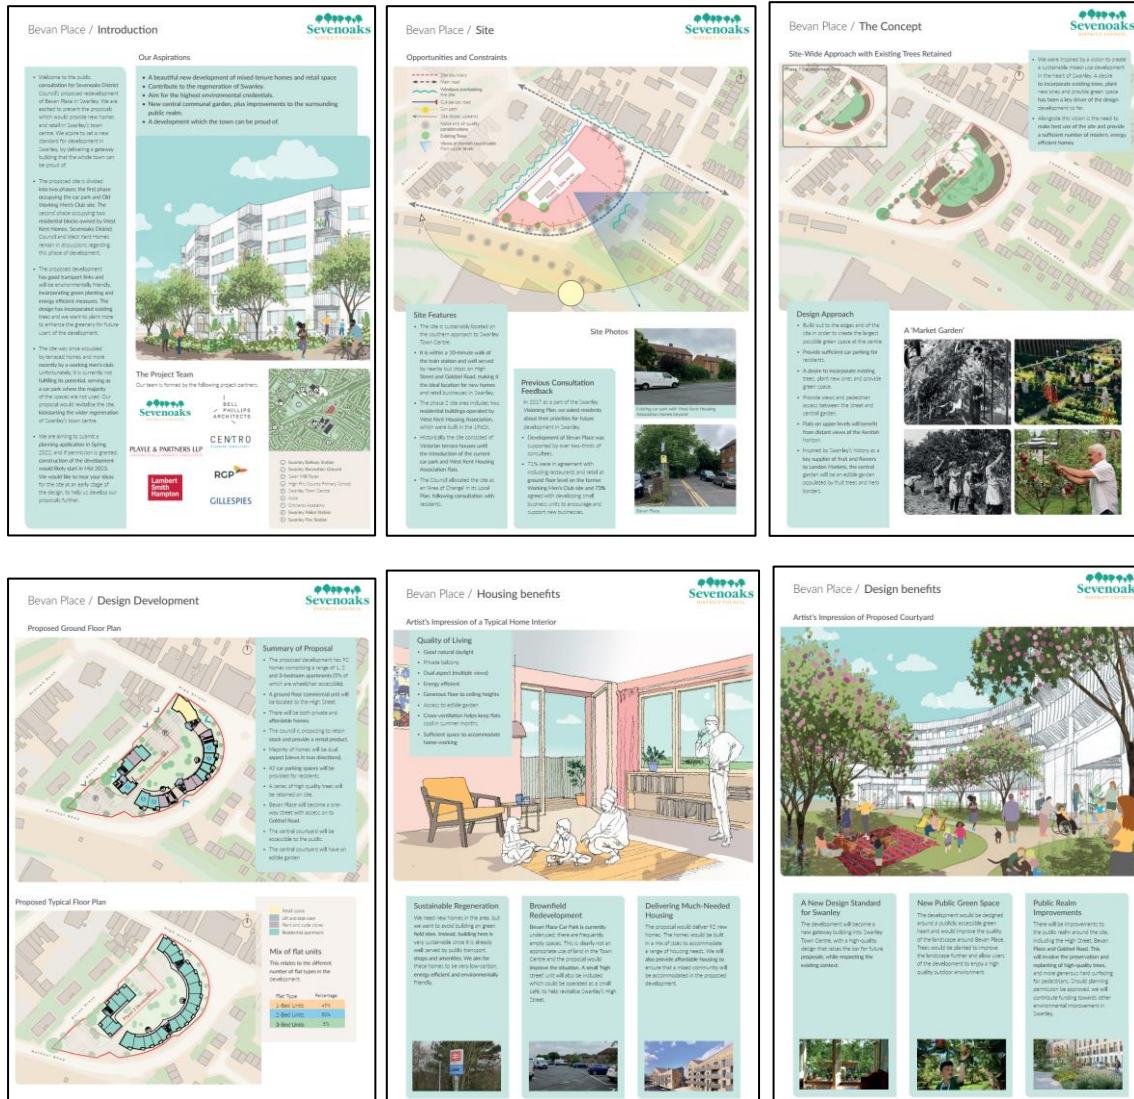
Bevan Place / Introduction

Sevenoaks

Our Aspirations

• A beautiful new development of mixed tenure homes and retail space
• Contribute to the regeneration of Swanley
• Aim for the highest environmental credentials
• New central communal garden, plus improvements to the surrounding public realm.
• A development which the town can be proud of.

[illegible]

The Project Team

Our team is formed by the following project partners:

Sevenoaks

BELL PHILLIPS ARCHITECTS

PLAYLE & PARTNERS LLP

CENTRO

Lambert Smith Hampton

RGP

GILLESPIES

Bevan Place / Site

Sevenoaks

Opportunities and Constraints

Site Features

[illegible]

Previous Consultation Feedback

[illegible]

Site Photos

Bevan Place / The Concept

Sevenoaks

Site-Wide Approach with Existing Trees Retained

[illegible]

Design Approach

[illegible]

A 'Market Garden'

Bevan Place / Design Development

Sevenoaks

Proposed Ground Floor Plan

Summary of Proposal

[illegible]

Proposed Typical Floor Plan

Mix of flat units

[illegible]

| Flat Type | Percentage |
|---|---|
| 1-Bed Units | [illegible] |
| 2-Bed Units | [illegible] |
| 3-Bed Units | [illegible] |

Bevan Place / Housing benefits

Sevenoaks

Artist's Impression of a Typical Home Interior

Quality of Living

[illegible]

Sustainable Regeneration

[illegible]

Brownfield Redevelopment

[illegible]

Delivering Much-Needed Housing

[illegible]

Bevan Place / Design benefits

Sevenoaks

Artist's Impression of Proposed Courtyard

A New Design Standard for Swanley

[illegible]

New Public Green Space

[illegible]

Public Realm Improvements

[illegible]